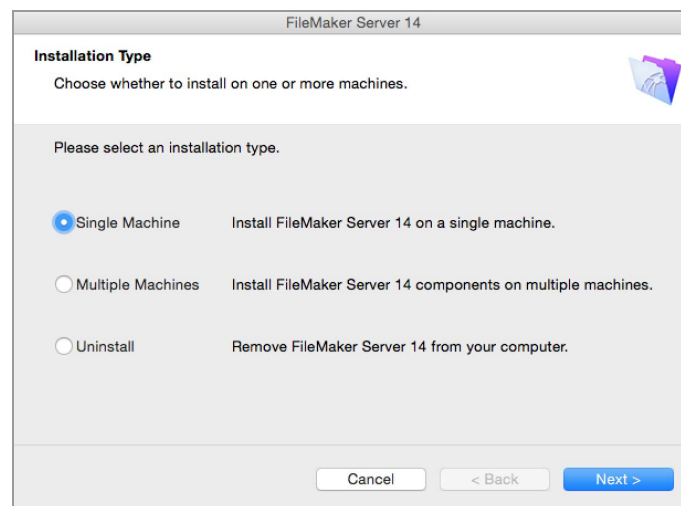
FileMaker Server 14

Installation Type

Choose whether to install on one or more machines.

Please select an installation type.

Single Machine Install FileMaker Server 14 on a single machine.

Multiple Machines Install FileMaker Server 14 components on multiple machines.

Uninstall Remove FileMaker Server 14 from your computer.

Cancel

< Back

Next >